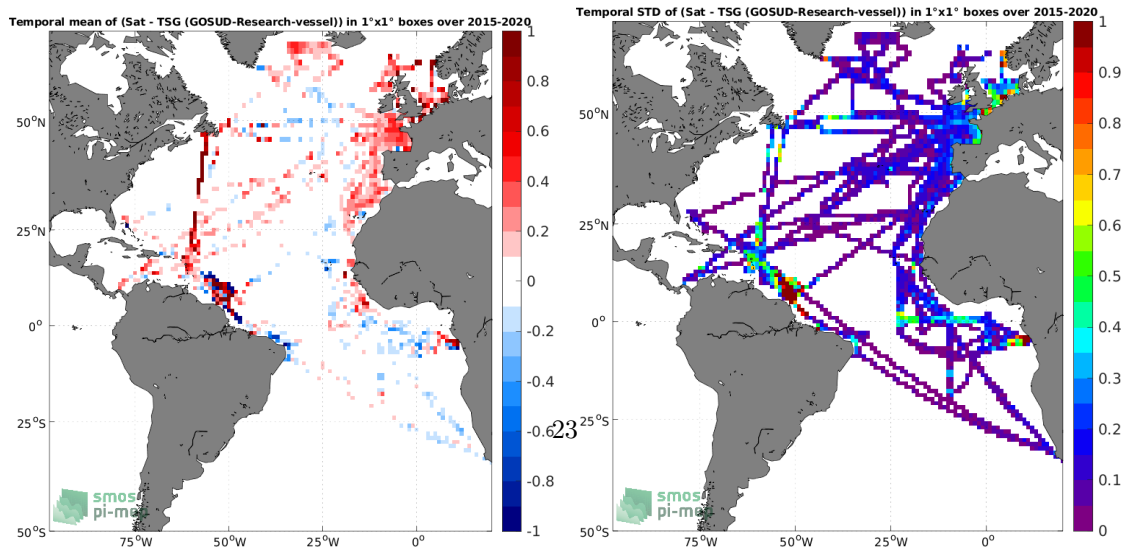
Temporal mean of (Sat - TSG (GOSUD-Research-vessel)) in 1°x1° boxes over 2015-2020

1
0.8
0.6
0.4
0.2
0
-0.2
-0.4
-0.6
-0.8
-1

$50^oN$
$25^oN$
$0^o$
$25^oS$
$50^oS$
$75^oW$ $50^oW$ $25^oW$ $0^o$

smos
pi-mep

23

Temporal STD of (Sat - TSG (GOSUD-Research-vessel)) in 1°x1° boxes over 2015-2020

1
0.9
0.8
0.7
0.6
0.5
0.4
0.3
0.2
0.1
0

$50^oN$
$25^oN$
$0^o$
$25^oS$
$50^oS$
$75^oW$ $50^oW$ $25^oW$ $0^o$

smos
pi-mep